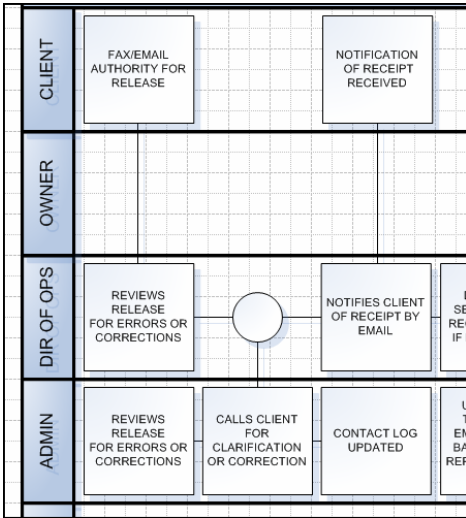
CLIENT

FAX/EMAIL AUTHORITY FOR RELEASE

NOTIFICATION OF RECEIPT RECEIVED

OWNER

DIR OF OPS

REVIEWS RELEASE FOR ERRORS OR CORRECTIONS

NOTIFIES CLIENT OF RECEIPT BY EMAIL

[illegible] SE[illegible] RE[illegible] IF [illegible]

ADMIN

REVIEWS RELEASE FOR ERRORS OR CORRECTIONS

CALLS CLIENT FOR CLARIFICATION OR CORRECTION

CONTACT LOG UPDATED

U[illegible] T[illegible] EM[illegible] BA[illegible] REF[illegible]